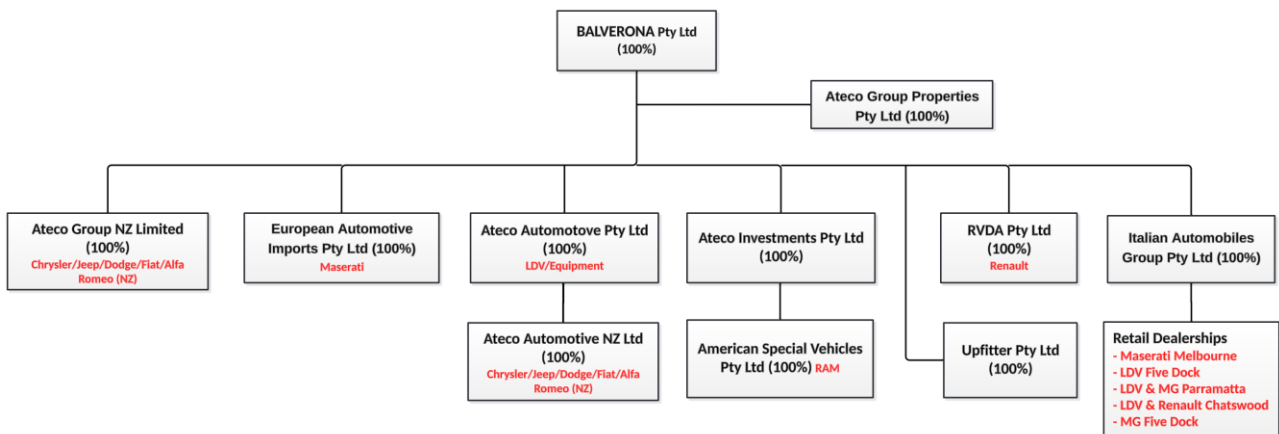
BALVERONA Pty Ltd
(100%)

Ateco Group Properties Pty Ltd (100%)

Ateco Group NZ Limited
(100%)
Chrysler/Jeep/Dodge/Fiat/Alfa Romeo (NZ)

European Automotive Imports Pty Ltd (100%)
Maserati

Ateco Automotove Pty Ltd
(100%)
LDV/Equipment

Ateco Automotive NZ Ltd
(100%)
Chrysler/Jeep/Dodge/Fiat/Alfa Romeo (NZ)

Ateco Investments Pty Ltd
(100%)

American Special Vehicles Pty Ltd (100%) RAM

RVDA Pty Ltd
(100%)
Renault

Upfitter Pty Ltd
(100%)

Italian Automobiles Group Pty Ltd (100%)

Retail Dealerships
- Maserati Melbourne
- LDV Five Dock
- LDV & MG Parramatta
- LDV & Renault Chatswood
- MG Five Dock